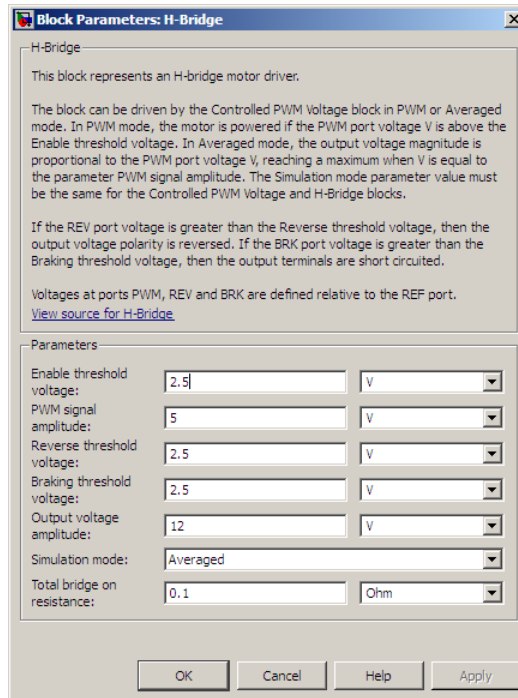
Block Parameters: H-Bridge

H-Bridge

This block represents an H-bridge motor driver.

The block can be driven by the Controlled PWM Voltage block in PWM or Averaged mode. In PWM mode, the motor is powered if the PWM port voltage V is above the Enable threshold voltage. In Averaged mode, the output voltage magnitude is proportional to the PWM port voltage V, reaching a maximum when V is equal to the parameter PWM signal amplitude. The Simulation mode parameter value must be the same for the Controlled PWM Voltage and H-Bridge blocks.

If the REV port voltage is greater than the Reverse threshold voltage, then the output voltage polarity is reversed. If the BRK port voltage is greater than the Braking threshold voltage, then the output terminals are short circuited.

Voltages at ports PWM, REV and BRK are defined relative to the REF port.

View source for H-Bridge

Parameters

| | | |
|---|---|---|
| Enable threshold voltage: | 2.5 | V |
| PWM signal amplitude: | 5 | V |
| Reverse threshold voltage: | 2.5 | V |
| Braking threshold voltage: | 2.5 | V |
| Output voltage amplitude: | 12 | V |
| Simulation mode: | Averaged | |
| Total bridge on resistance: | 0.1 | Ohm |

OK Cancel Help Apply